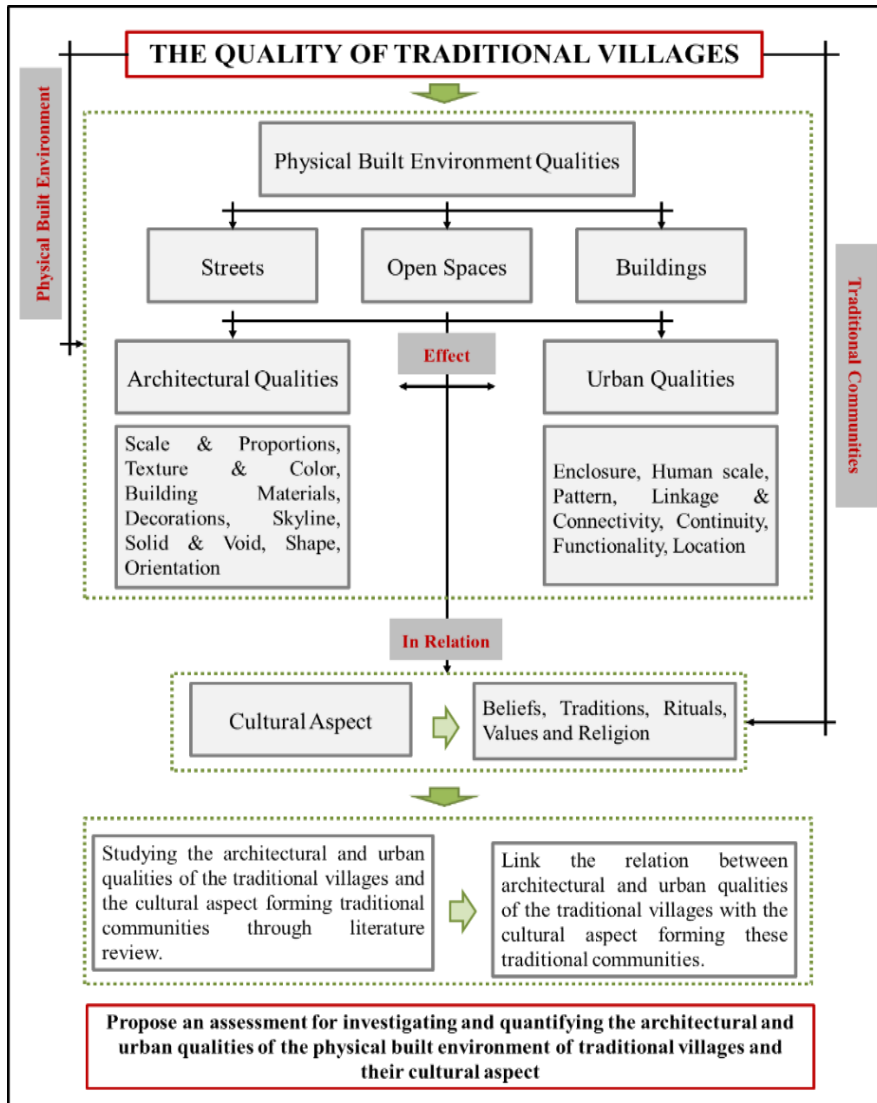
THE QUALITY OF TRADITIONAL VILLAGES

Physical Built Environment

Traditional Communities

Physical Built Environment Qualities

Streets

Open Spaces

Buildings

Effect

Architectural Qualities

Urban Qualities

Scale & Proportions, Texture & Color, Building Materials, Decorations, Skyline, Solid & Void, Shape, Orientation

Enclosure, Human scale, Pattern, Linkage & Connectivity, Continuity, Functionality, Location

In Relation

Cultural Aspect

Beliefs, Traditions, Rituals, Values and Religion

Studying the architectural and urban qualities of the traditional villages and the cultural aspect forming traditional communities through literature review.

Link the relation between architectural and urban qualities of the traditional villages with the cultural aspect forming these traditional communities.

Propose an assessment for investigating and quantifying the architectural and urban qualities of the physical built environment of traditional villages and their cultural aspect